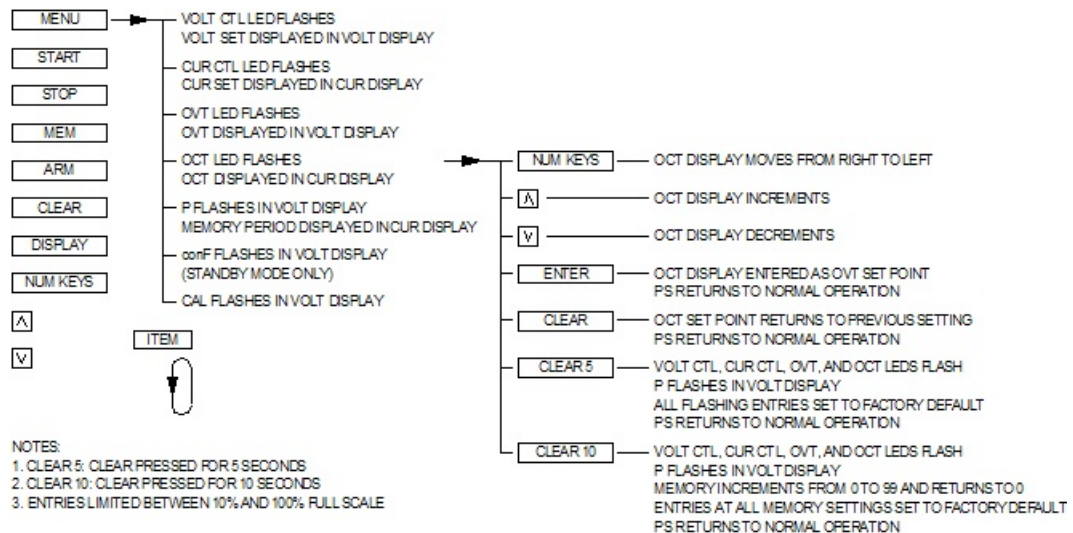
MENU

START

STOP

MEM

ARM

CLEAR

DISPLAY

NUM KEYS

Λ

V

VOLT CTL LED FLASHES
VOLT SET DISPLAYED IN VOLT DISPLAY

CUR CTL LED FLASHES
CUR SET DISPLAYED IN CUR DISPLAY

OVT LED FLASHES
OVT DISPLAYED IN VOLT DISPLAY

OCT LED FLASHES
OCT DISPLAYED IN CUR DISPLAY

P FLASHES IN VOLT DISPLAY
MEMORY PERIOD DISPLAYED IN CUR DISPLAY

conF FLASHES IN VOLT DISPLAY
(STANDBY MODE ONLY)

CAL FLASHES IN VOLT DISPLAY

ITEM

NUM KEYS — OCT DISPLAY MOVES FROM RIGHT TO LEFT

Λ — OCT DISPLAY INCREMENTS

V — OCT DISPLAY DECREMENTS

ENTER — OCT DISPLAY ENTERED AS OVT SET POINT
PS RETURNS TO NORMAL OPERATION

CLEAR — OCT SET POINT RETURNS TO PREVIOUS SETTING
PS RETURNS TO NORMAL OPERATION

CLEAR 5 — VOLT CTL, CUR CTL, OVT, AND OCT LEDS FLASH
P FLASHES IN VOLT DISPLAY
ALL FLASHING ENTRIES SET TO FACTORY DEFAULT
PS RETURNS TO NORMAL OPERATION

CLEAR 10 — VOLT CTL, CUR CTL, OVT, AND OCT LEDS FLASH
P FLASHES IN VOLT DISPLAY
MEMORY INCREMENTS FROM 0 TO 99 AND RETURNS TO 0
ENTRIES AT ALL MEMORY SETTINGS SET TO FACTORY DEFAULT
PS RETURNS TO NORMAL OPERATION

NOTES:
1. CLEAR 5: CLEAR PRESSED FOR 5 SECONDS
2. CLEAR 10: CLEAR PRESSED FOR 10 SECONDS
3. ENTRIES LIMITED BETWEEN 10% AND 100% FULL SCALE